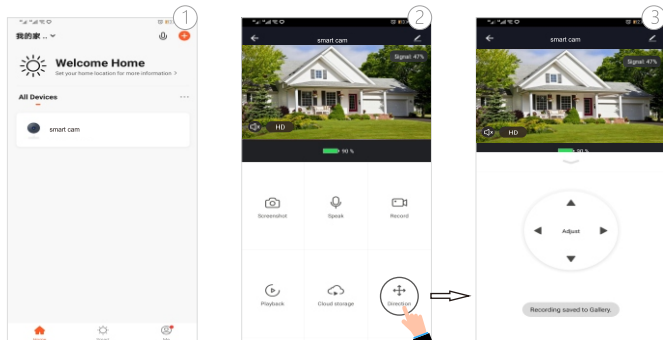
1

我的家 ..

Welcome Home

Set your home location for more information >

All Devices

smart cam

2

smart cam

Signal 47%

HD

90 %

Screenshot

Speak

Record

Playback

Cloud storage

Direction

3

smart cam

Signal 47%

HD

90 %

Adjust

Recording saved to Gallery.